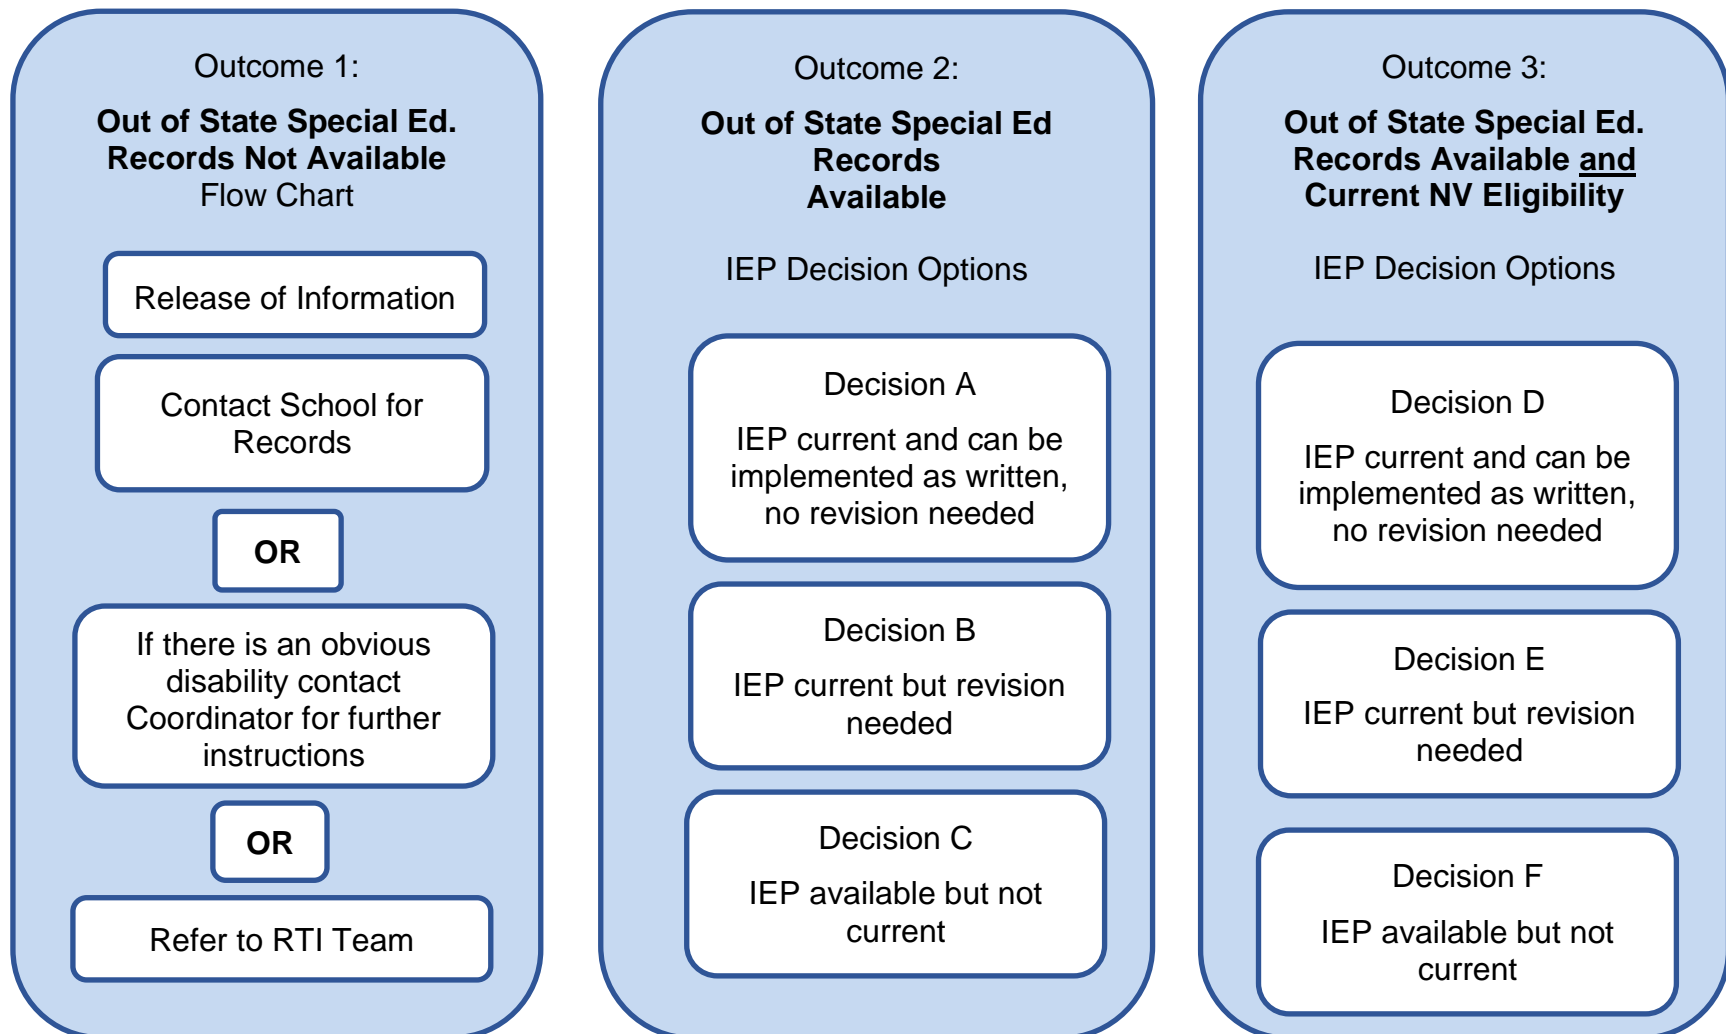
Outcome 1:

**Out of State Special Ed. Records Not Available**
Flow Chart

Release of Information

Contact School for Records

OR

If there is an obvious disability contact Coordinator for further instructions

OR

Refer to RTI Team

Outcome 2:

**Out of State Special Ed Records Available**

IEP Decision Options

Decision A

IEP current and can be implemented as written, no revision needed

Decision B

IEP current but revision needed

Decision C

IEP available but not current

Outcome 3:

**Out of State Special Ed. Records Available and Current NV Eligibility**

IEP Decision Options

Decision D

IEP current and can be implemented as written, no revision needed

Decision E

IEP current but revision needed

Decision F

IEP available but not current